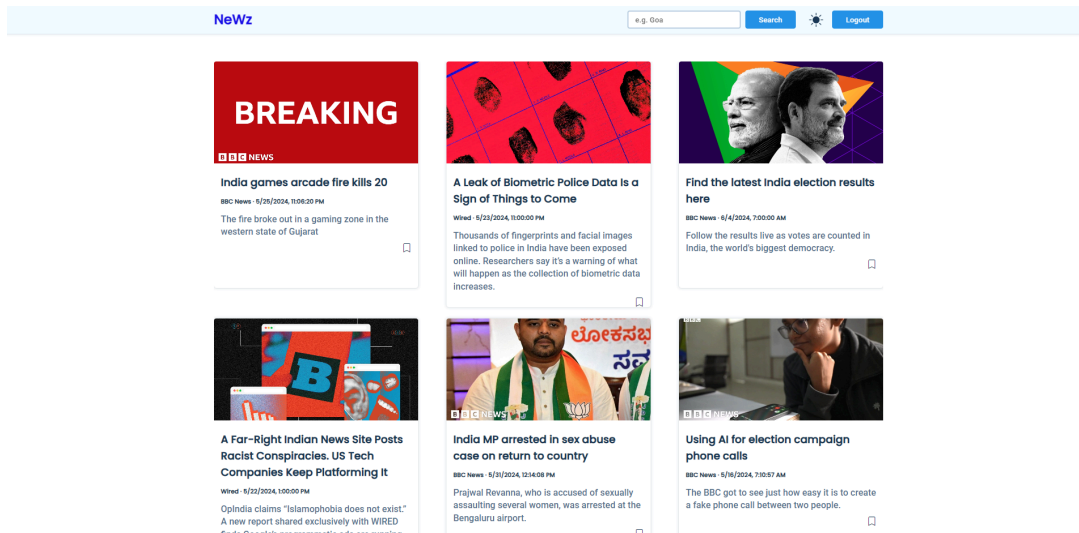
NeWz

e.g. Goa

Search

Logout

BREAKING

BBC NEWS

India games arcade fire kills 20

BBC News - 5/25/2024, 11:06:20 PM

The fire broke out in a gaming zone in the western state of Gujarat

A Leak of Biometric Police Data Is a Sign of Things to Come

Wired - 5/23/2024, 11:00:00 PM

Thousands of fingerprints and facial images linked to police in India have been exposed online. Researchers say it's a warning of what will happen as the collection of biometric data increases.

Find the latest India election results here

BBC News - 6/4/2024, 7:00:00 AM

Follow the results live as votes are counted in India, the world's biggest democracy.

B

A Far-Right Indian News Site Posts Racist Conspiracies. US Tech Companies Keep Platforming It

Wired - 5/22/2024, 1:00:00 PM

OpIndia claims "Islamophobia does not exist." A new report shared exclusively with WIRED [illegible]

ಲೋಕಸಭ

BBC NEWS

India MP arrested in sex abuse case on return to country

BBC News - 5/31/2024, 12:14:08 PM

Prajwal Revanna, who is accused of sexually assaulting several women, was arrested at the Bengaluru airport.

BBC NEWS

Using AI for election campaign phone calls

BBC News - 5/18/2024, 7:10:57 AM

The BBC got to see just how easy it is to create a fake phone call between two people.